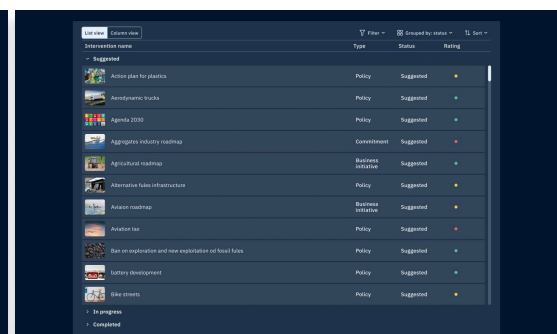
List view Column view

Filter Grouped by: status Sort

| Intervention name | Type | Status | Rating |
|---|---|---|---|
| Suggested | | | |
| Action plan for plastics | Policy | Suggested | |
| Aerodynamic trucks | Policy | Suggested | |
| Agenda 2030 | Policy | Suggested | |
| Aggregates industry roadmap | Commitment | Suggested | |
| Agricultural roadmap | Business initiative | Suggested | |
| Alternative fules infrastructure | Policy | Suggested | |
| Aviaion roadmap | Business initiative | Suggested | |
| Aviation tax | Policy | Suggested | |
| Ban on exploration and new exploitation od fossil fules | Policy | Suggested | |
| battery development | Policy | Suggested | |
| Bike streets | Policy | Suggested | |

In progress
Completed